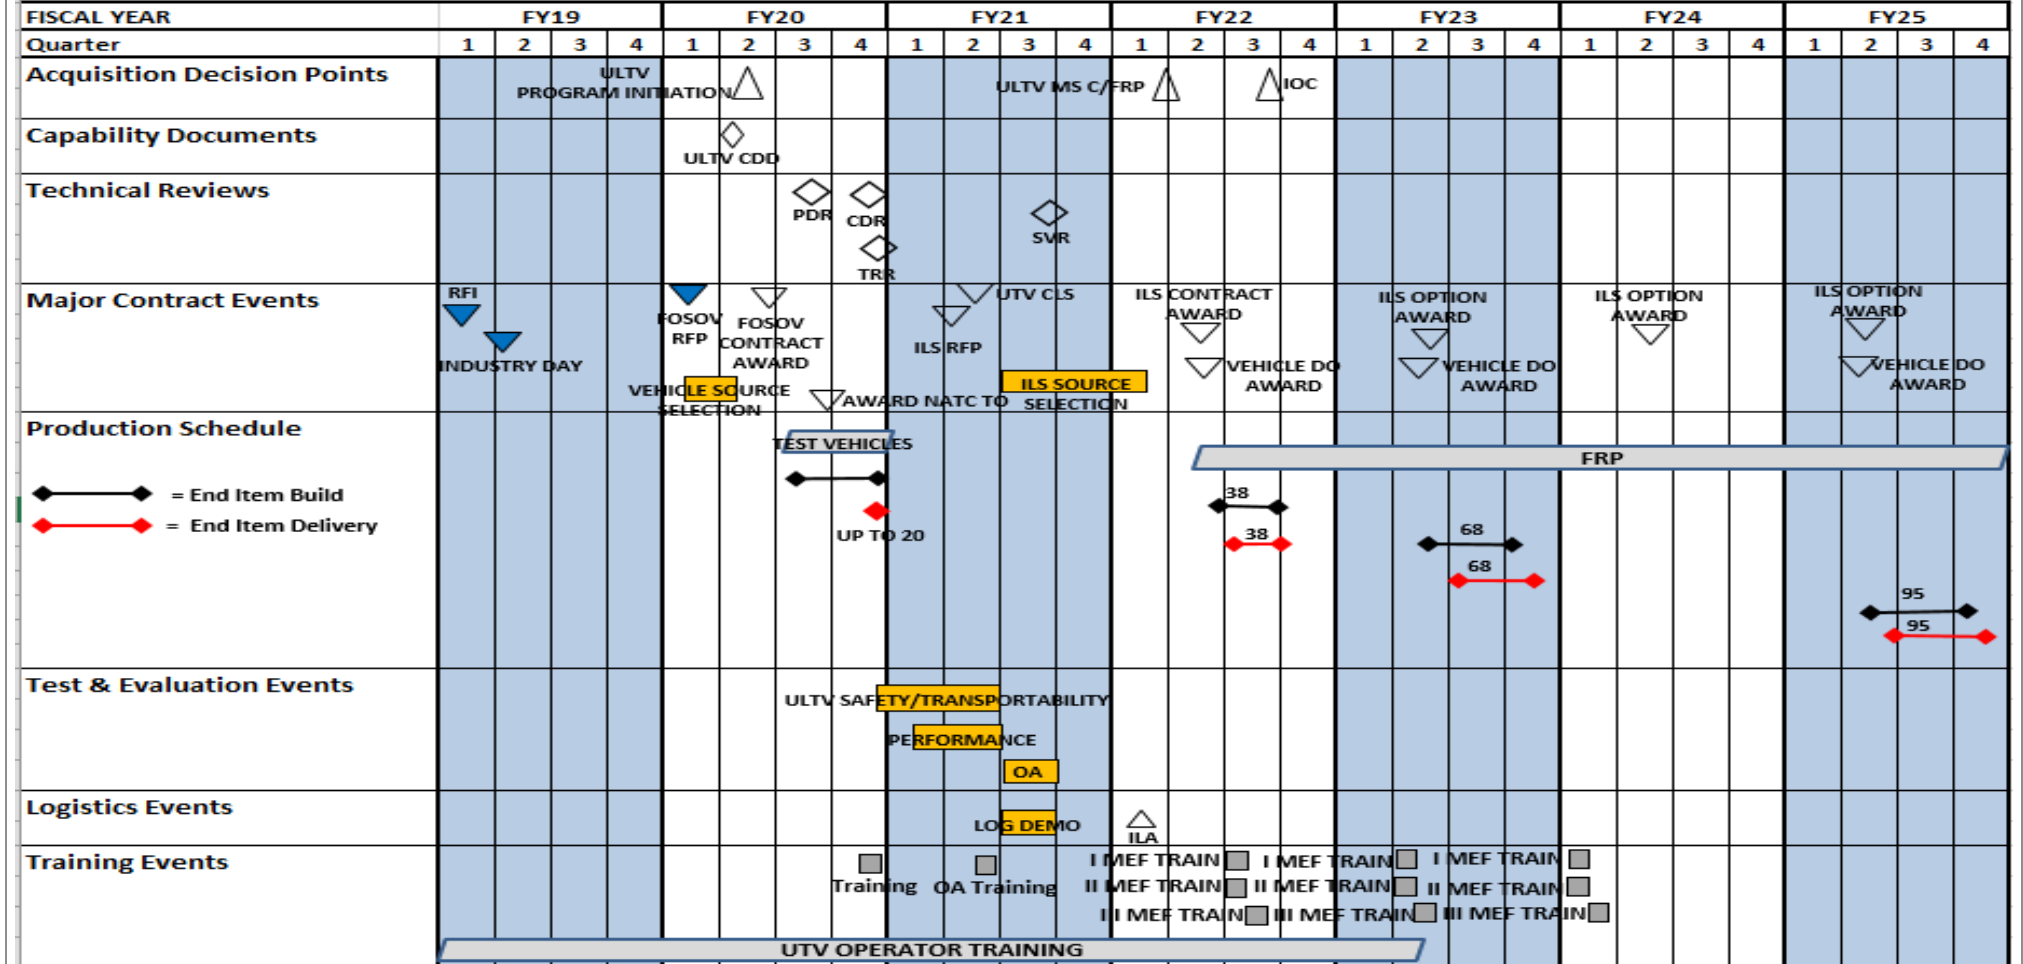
| FISCAL YEAR | FY19 | | | | FY20 | | | | FY21 | | | | FY22 | | | | FY23 | | | | FY24 | | | | FY25 | | | |
|---|---|---|---|---|---|---|---|---|---|---|---|---|---|---|---|---|---|---|---|---|---|---|---|---|---|---|---|---|
| Quarter | 1 | 2 | 3 | 4 | 1 | 2 | 3 | 4 | 1 | 2 | 3 | 4 | 1 | 2 | 3 | 4 | 1 | 2 | 3 | 4 | 1 | 2 | 3 | 4 | 1 | 2 | 3 | 4 |

Acquisition Decision Points
ULTV PROGRAM INITIATION
ULTV MS C/FRP
IOC

Capability Documents
ULTV CDD

Technical Reviews
PDR
CDR
TRR
SVR

Major Contract Events
RFI
INDUSTRY DAY
FOSOV RFP
FOSOV CONTRACT AWARD
VEHICLE SOURCE SELECTION
AWARD NATC TO
UTV CLS
ILS RFP
ILS SOURCE SELECTION
ILS CONTRACT AWARD
VEHICLE DO AWARD
ILS OPTION AWARD
VEHICLE DO AWARD
ILS OPTION AWARD
ILS OPTION AWARD
VEHICLE DO AWARD

Production Schedule
= End Item Build
= End Item Delivery
TEST VEHICLES
UP TO 20
FRP
38
38
68
68
95
95

Test & Evaluation Events
ULTV SAFETY/TRANSPORTABILITY
PERFORMANCE
OA

Logistics Events
LOG DEMO
ILA

Training Events
Training
OA Training
I MEF TRAIN
II MEF TRAIN
III MEF TRAIN
I MEF TRAIN
II MEF TRAIN
III MEF TRAIN
I MEF TRAIN
II MEF TRAIN
III MEF TRAIN
UTV OPERATOR TRAINING